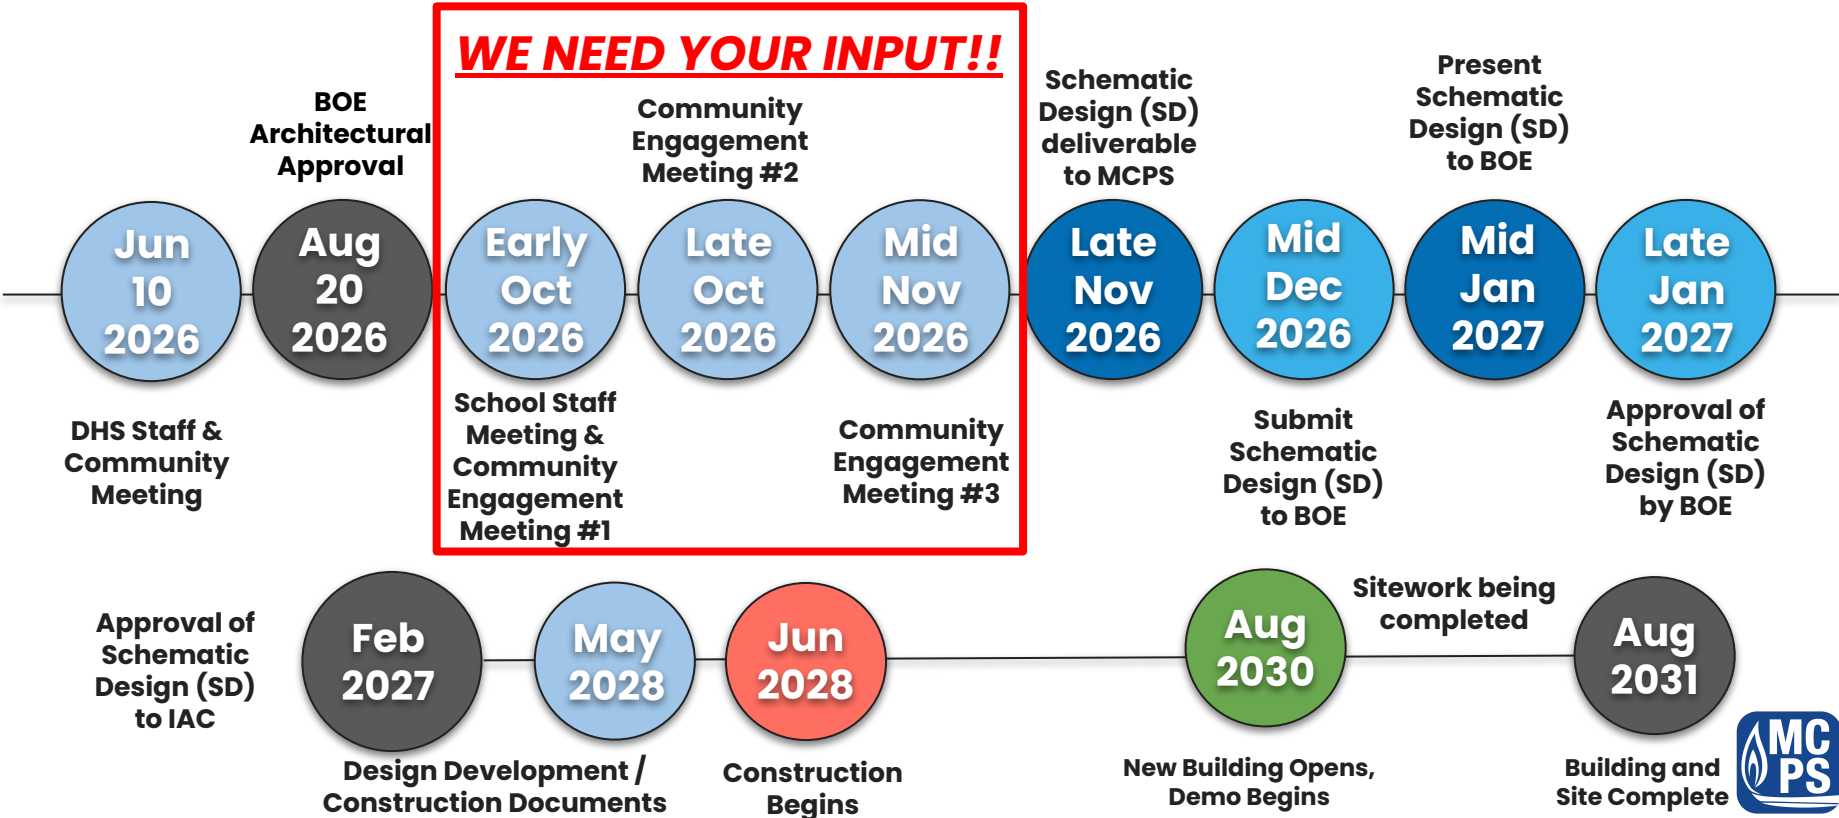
WE NEED YOUR INPUT!!

BOE Architectural Approval

Community Engagement Meeting #2

Schematic Design (SD) deliverable to MCPS

Present Schematic Design (SD) to BOE

Jun 10 2026

Aug 20 2026

Early Oct 2026

Late Oct 2026

Mid Nov 2026

Late Nov 2026

Mid Dec 2026

Mid Jan 2027

Late Jan 2027

DHS Staff & Community Meeting

School Staff Meeting & Community Engagement Meeting #1

Community Engagement Meeting #3

Submit Schematic Design (SD) to BOE

Approval of Schematic Design (SD) by BOE

Approval of Schematic Design (SD) to IAC

Feb 2027

May 2028

Jun 2028

Aug 2030

Sitework being completed

Aug 2031

Design Development / Construction Documents

Construction Begins

New Building Opens, Demo Begins

Building and Site Complete

MC PS